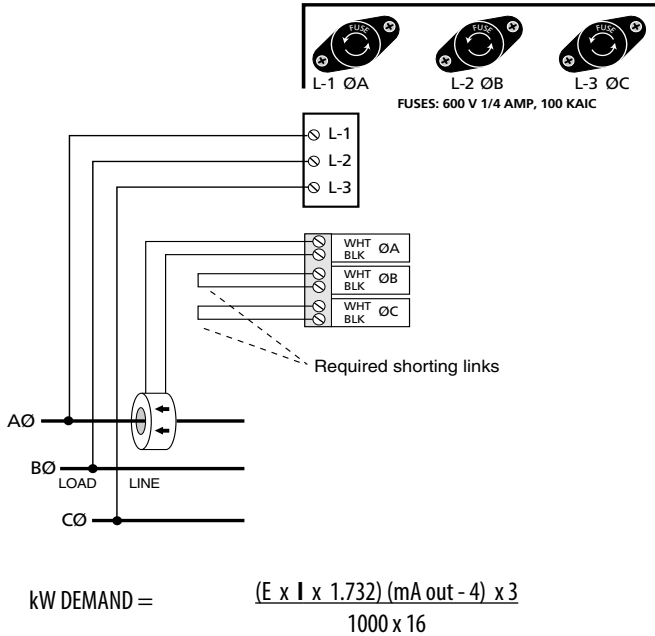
FUSE
FUSE
FUSE
L-1 ØA
L-2 ØB
L-3 ØC
FUSES: 600 V 1/4 AMP, 100 KAIC

L-1
L-2
L-3

WHT
BLK
ØA
WHT
BLK
ØB
WHT
BLK
ØC

Required shorting links

AØ
BØ
LOAD
LINE
CØ

kW DEMAND = $\frac{(E \times I \times 1.732)\ (mA\ out - 4) \times 3}{1000 \times 16}$